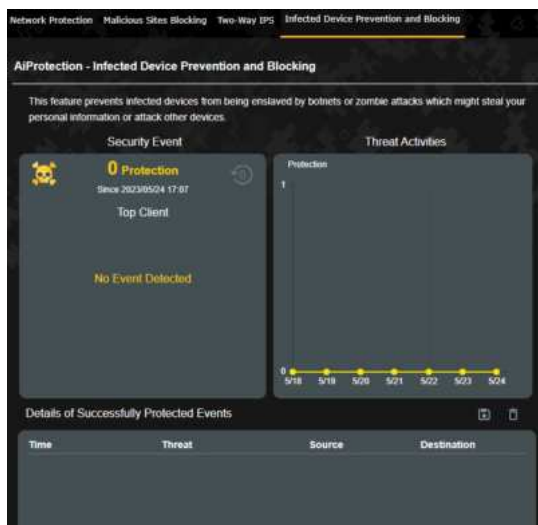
Network Protection Malicious Sites Blocking Two-Way IPS Infected Device Prevention and Blocking

AiProtection - Infected Device Prevention and Blocking

This feature prevents infected devices from being enslaved by botnets or zombie attacks which might steal your personal information or attack other devices.

Security Event

0 Protection

Since 2023/05/24 17:07

Top Client

No Event Detected

Threat Activities

Protection

1

0

5/18 5/19 5/20 5/21 5/22 5/23 5/24

Details of Successfully Protected Events

| Time | Threat | Source | Destination |
|---|---|---|---|